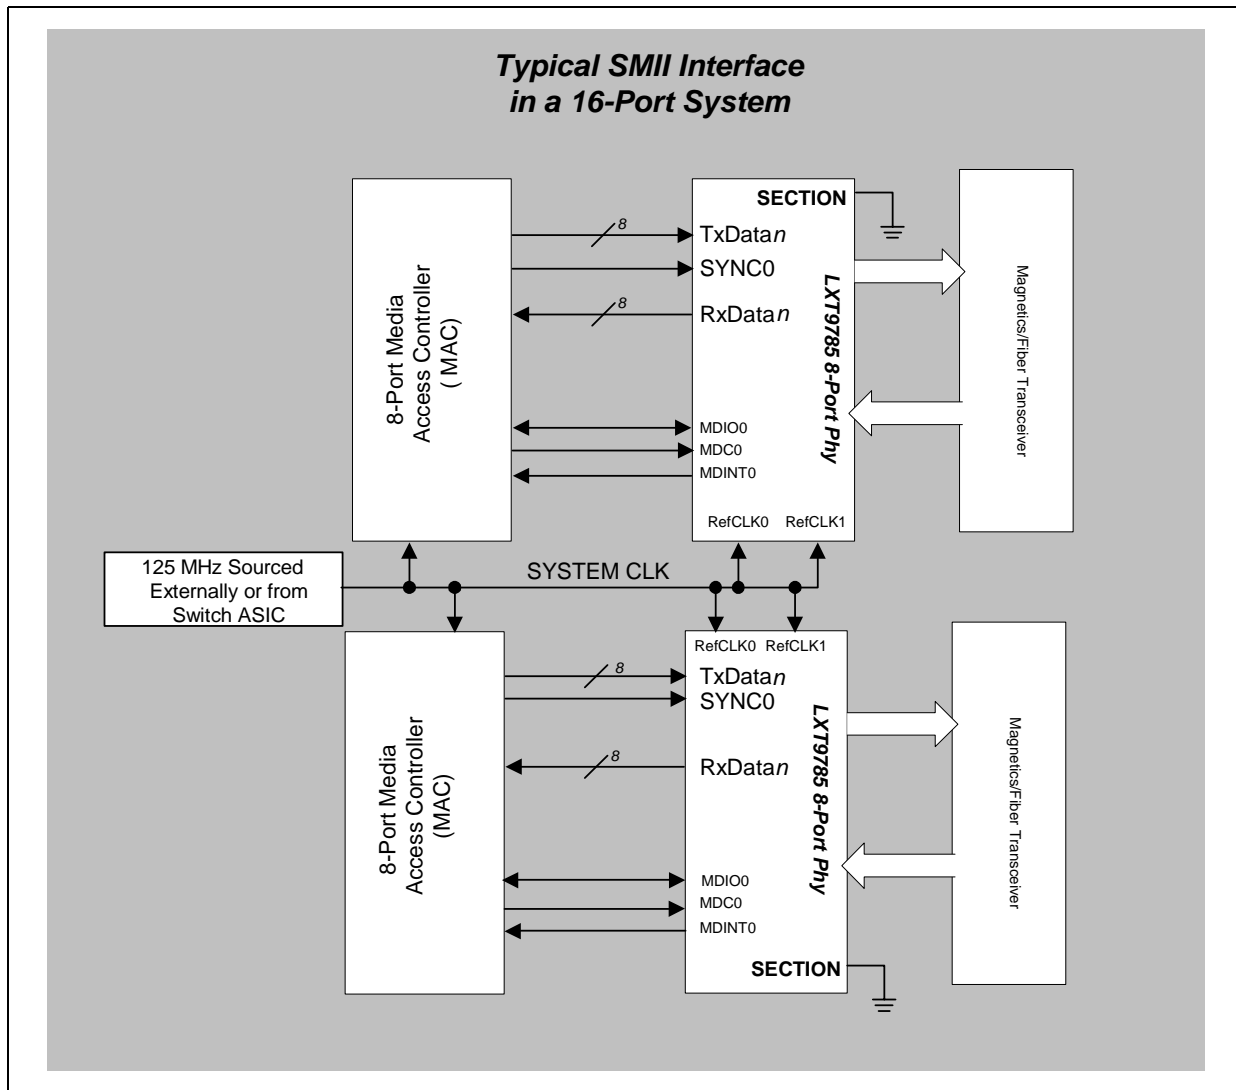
Typical SMII Interface in a 16-Port System

8-Port Media Access Controller ( MAC)

SECTION

8

TxData$n$

SYNC0

8

RxData$n$

MDIO0

MDC0

MDINT0

RefCLK0 RefCLK1

LXT9785 8-Port Phy

Magnetics/Fiber Transceiver

125 MHz Sourced Externally or from Switch ASIC

SYSTEM CLK

8-Port Media Access Controller (MAC)

RefCLK0 RefCLK1

8

TxData$n$

SYNC0

8

RxData$n$

MDIO0

MDC0

MDINT0

SECTION

LXT9785 8-Port Phy

Magnetics/Fiber Transceiver